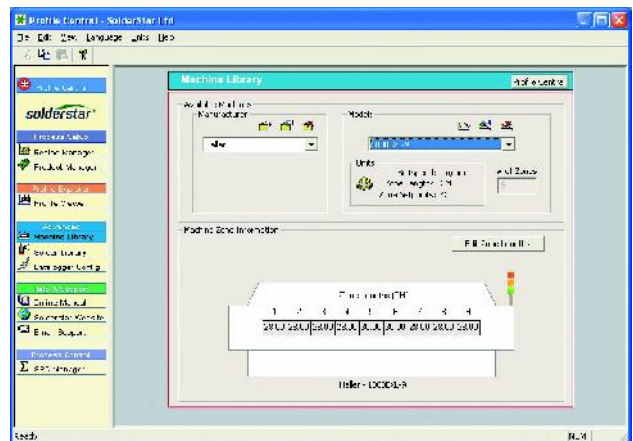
Profile Control - SolderStar Ltd

File Edit View Language Units Help

solderstar

Machine Library

Profile Centre

Available Machines

Manufacturer

Heller

Models

Units

Zone Information

Machine Zone Information

Edit Zone Info

1 2 3 4 5 6 7 8 9

Heller - 1808EXL-8

Machine Library

Sensor Library

Datalogger Config

Online Manual

Solderstar Website

Email Support

SPC Manager

Ready

NUM